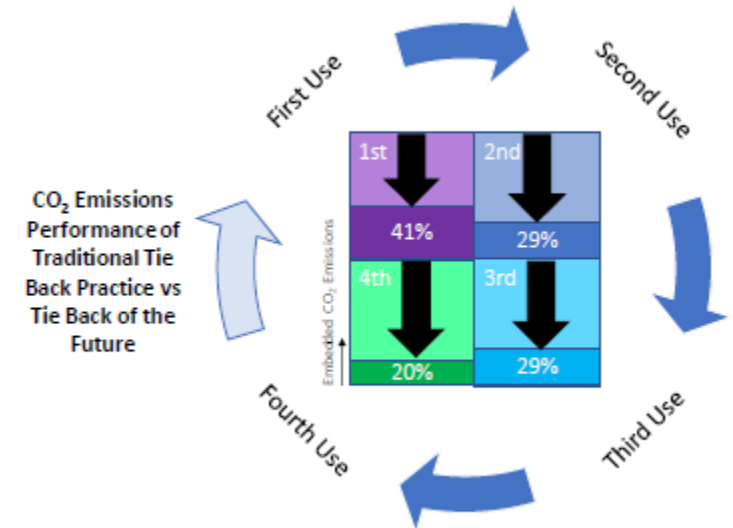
First Use

Second Use

Third Use

Fourth Use

$CO_2$ Emissions Performance of Traditional Tie Back Practice vs Tie Back of the Future

1st

41%

2nd

29%

4th

20%

3rd

29%

Embedded $CO_2$ Emissions